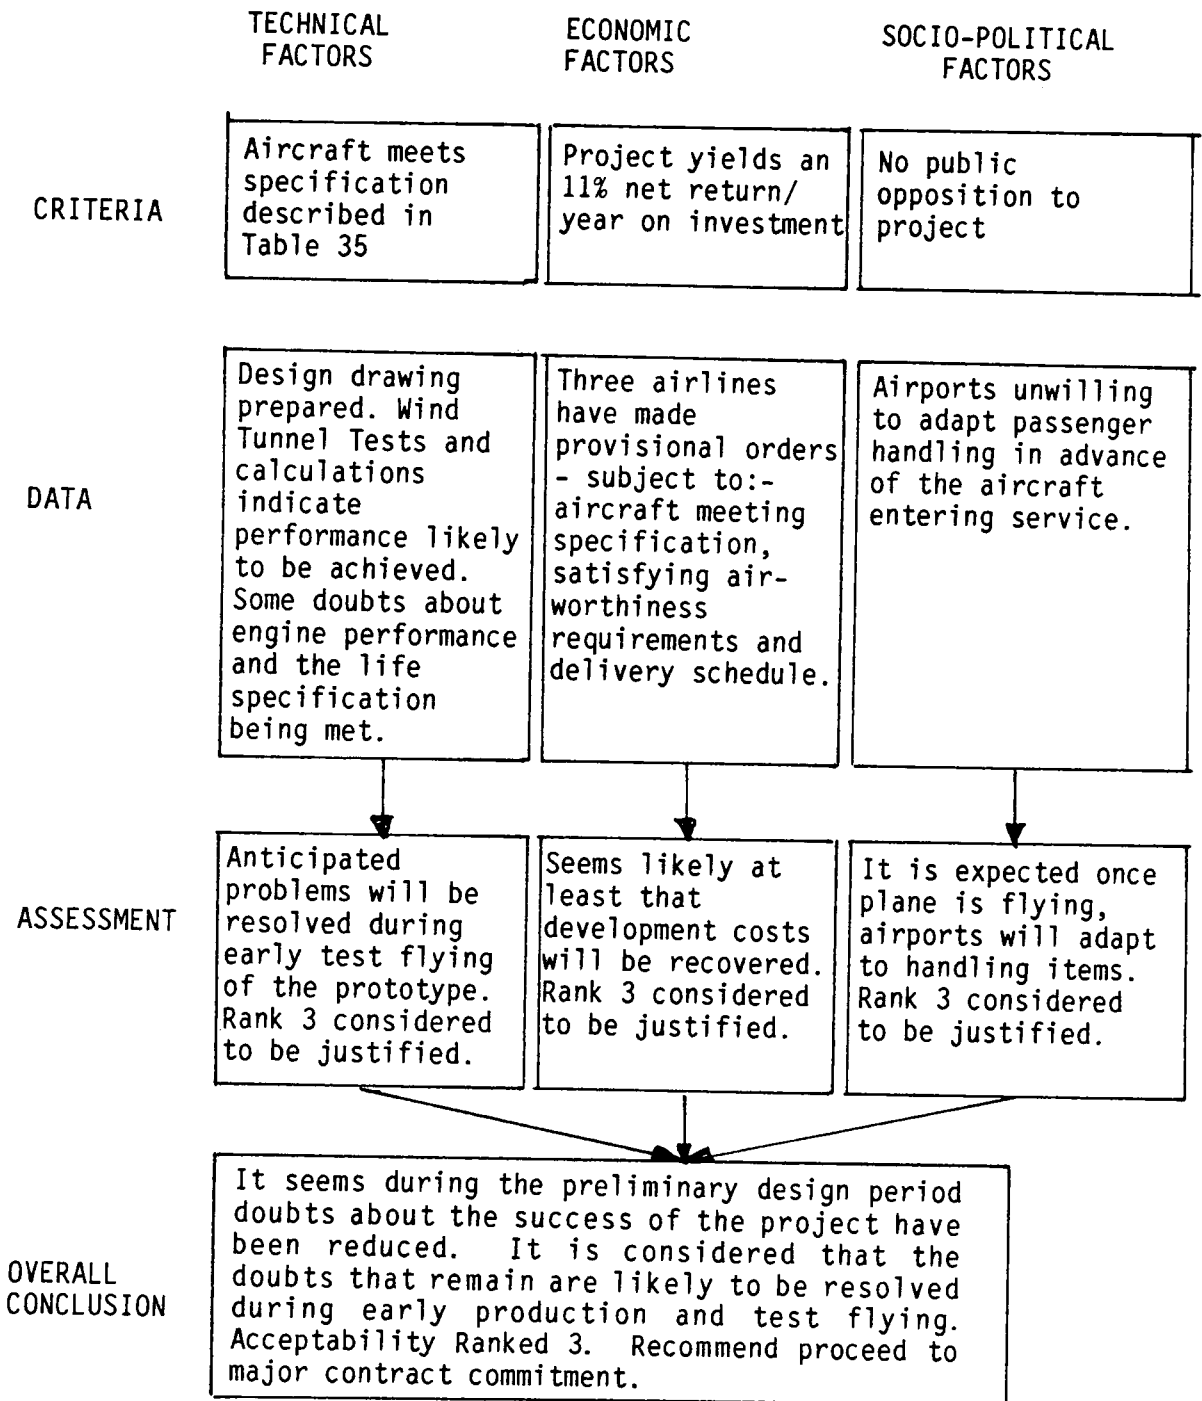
TECHNICAL FACTORS

ECONOMIC FACTORS

SOCIO-POLITICAL FACTORS

CRITERIA

Aircraft meets specification described in Table 35

Project yields an 11% net return/ year on investment

No public opposition to project

DATA

Design drawing prepared. Wind Tunnel Tests and calculations indicate performance likely to be achieved. Some doubts about engine performance and the life specification being met.

Three airlines have made provisional orders - subject to:- aircraft meeting specification, satisfying airworthiness requirements and delivery schedule.

Airports unwilling to adapt passenger handling in advance of the aircraft entering service.

ASSESSMENT

Anticipated problems will be resolved during early test flying of the prototype. Rank 3 considered to be justified.

Seems likely at least that development costs will be recovered. Rank 3 considered to be justified.

It is expected once plane is flying, airports will adapt to handling items. Rank 3 considered to be justified.

OVERALL CONCLUSION

It seems during the preliminary design period doubts about the success of the project have been reduced. It is considered that the doubts that remain are likely to be resolved during early production and test flying. Acceptability Ranked 3. Recommend proceed to major contract commitment.